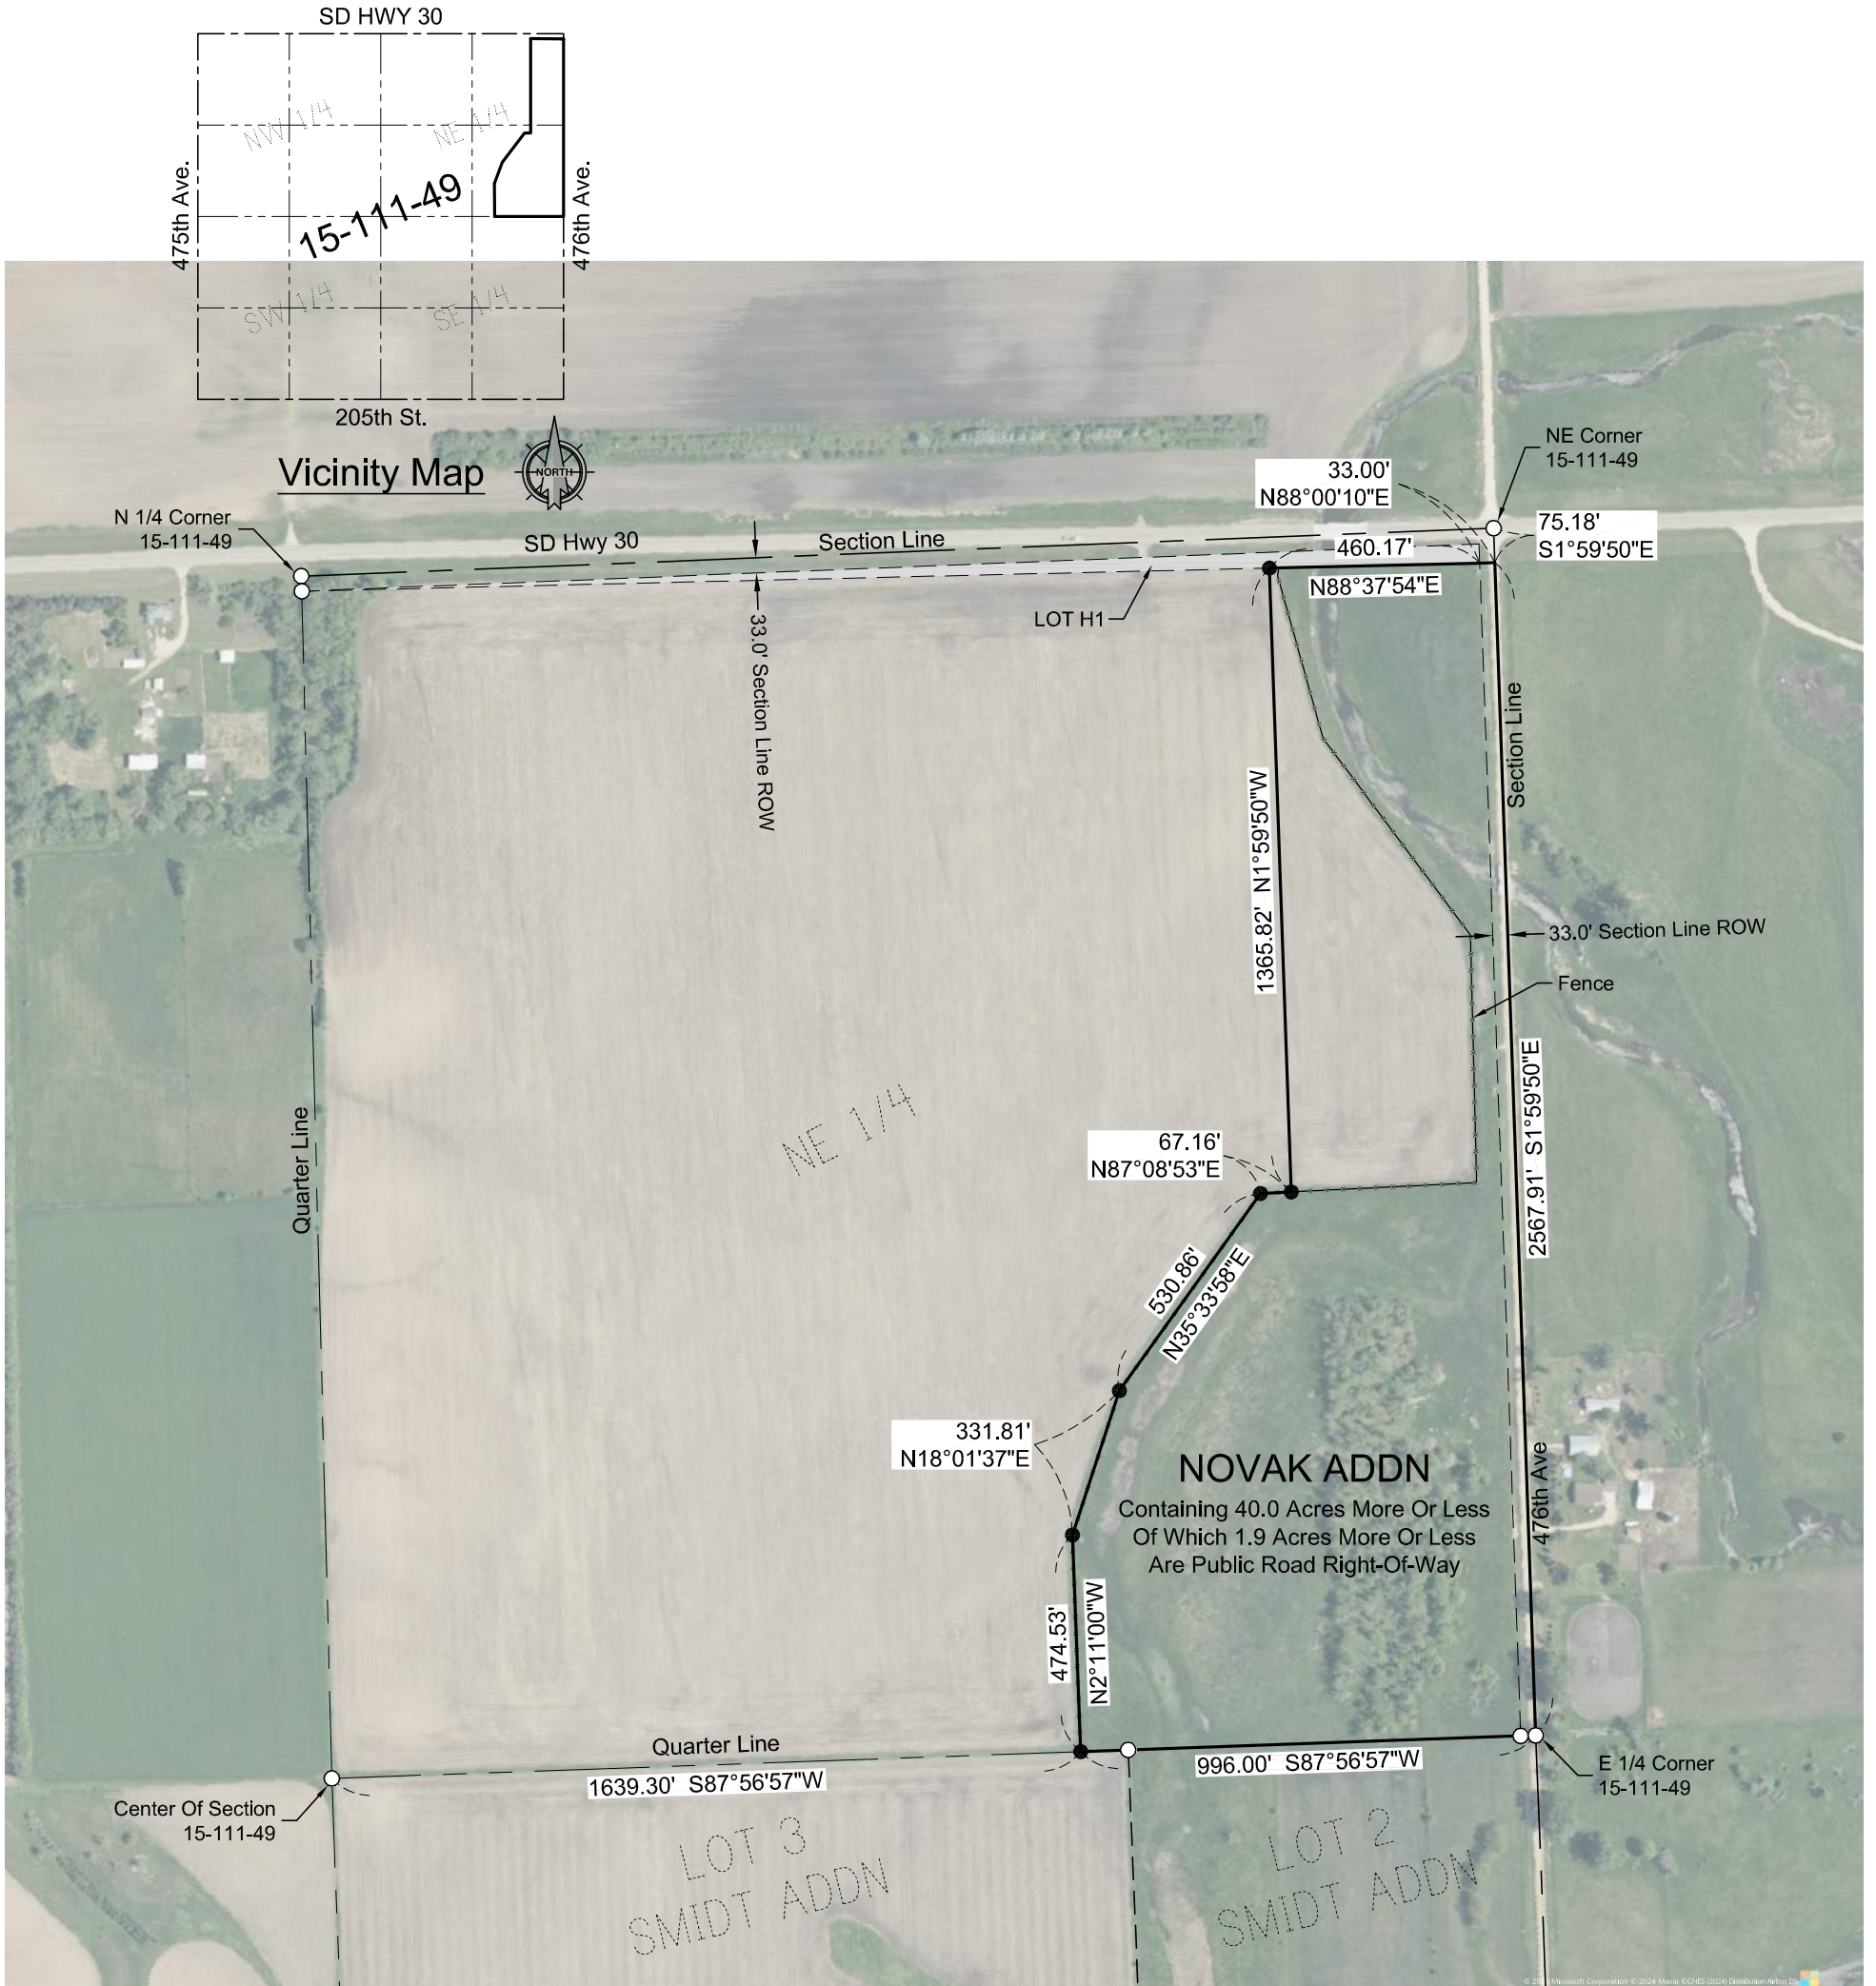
SD HWY 30
NW 1/4
NE 1/4
15-111-49
475th Ave.
476th Ave.
SW 1/4
SE 1/4
205th St.
Vicinity Map
NORTH

N 1/4 Corner
15-111-49
SD Hwy 30
Section Line
33.00'
N88°00'10"E
NE Corner
15-111-49
75.18'
S1°59'50"E
460.17'
N88°37'54"E
LOT H1
33.0' Section Line ROW
Section Line
1365.82' N1°59'50"W
33.0' Section Line ROW
Fence
2567.91' S1°59'50"E
Quarter Line
NE 1/4
67.16'
N87°08'53"E
530.86'
N35°33'58"E
331.81'
N18°01'37"E
NOVAK ADDN
Containing 40.0 Acres More Or Less
Of Which 1.9 Acres More Or Less
Are Public Road Right-Of-Way
476th Ave
474.53'
N2°11'00"W
Quarter Line
1639.30' S87°56'57"W
996.00' S87°56'57"W
E 1/4 Corner
15-111-49
Center Of Section
15-111-49
LOT 3
SMIDT ADDN
LOT 2
SMIDT ADDN
© 2024 Microsoft Corporation © 2024 Maxar ©CNES (2024) Distribution Airbus DS